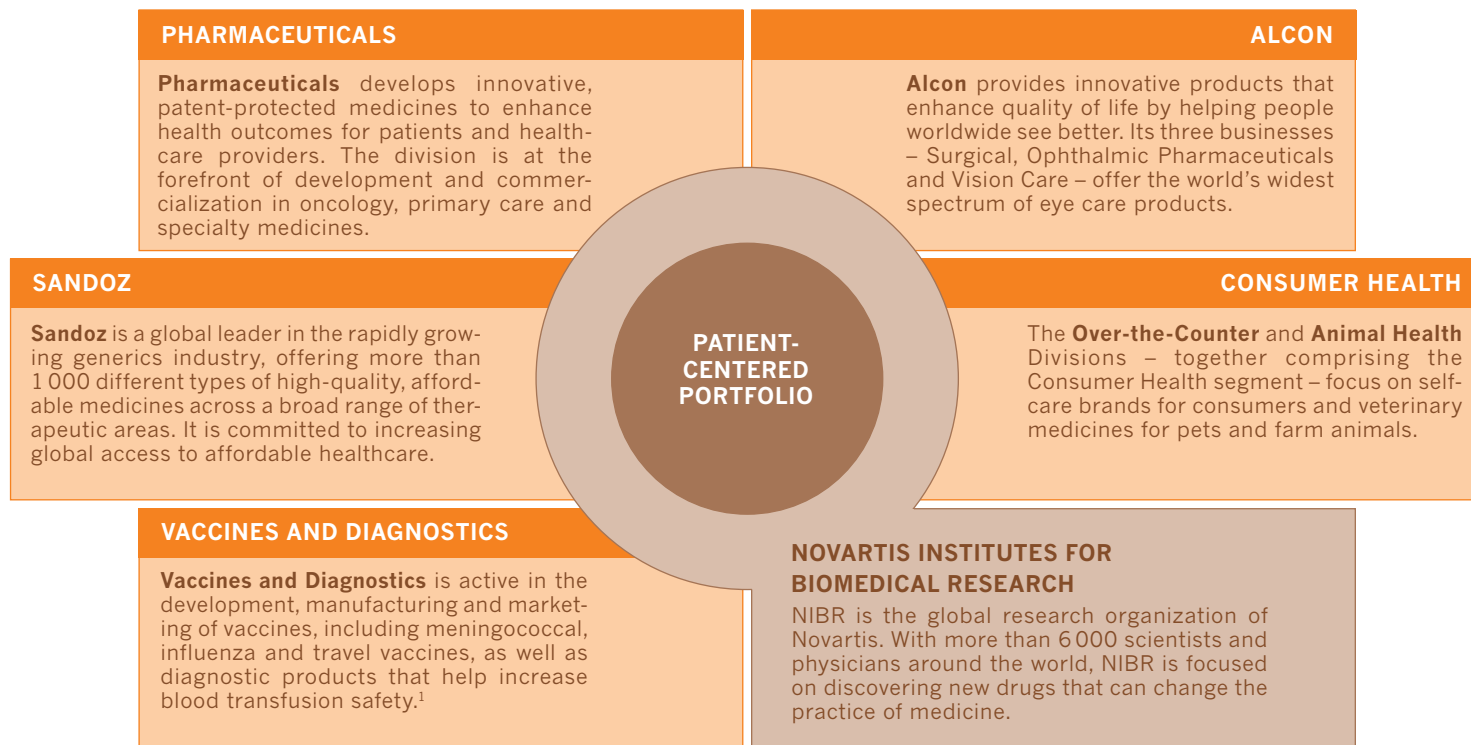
PHARMACEUTICALS

**Pharmaceuticals** develops innovative, patent-protected medicines to enhance health outcomes for patients and healthcare providers. The division is at the forefront of development and commercialization in oncology, primary care and specialty medicines.

ALCON

**Alcon** provides innovative products that enhance quality of life by helping people worldwide see better. Its three businesses – Surgical, Ophthalmic Pharmaceuticals and Vision Care – offer the world's widest spectrum of eye care products.

SANDOZ

**Sandoz** is a global leader in the rapidly growing generics industry, offering more than 1 000 different types of high-quality, affordable medicines across a broad range of therapeutic areas. It is committed to increasing global access to affordable healthcare.

PATIENT-CENTERED PORTFOLIO

CONSUMER HEALTH

The **Over-the-Counter** and **Animal Health** Divisions – together comprising the Consumer Health segment – focus on self-care brands for consumers and veterinary medicines for pets and farm animals.

VACCINES AND DIAGNOSTICS

**Vaccines and Diagnostics** is active in the development, manufacturing and marketing of vaccines, including meningococcal, influenza and travel vaccines, as well as diagnostic products that help increase blood transfusion safety.$^1$

NOVARTIS INSTITUTES FOR BIOMEDICAL RESEARCH

NIBR is the global research organization of Novartis. With more than 6 000 scientists and physicians around the world, NIBR is focused on discovering new drugs that can change the practice of medicine.